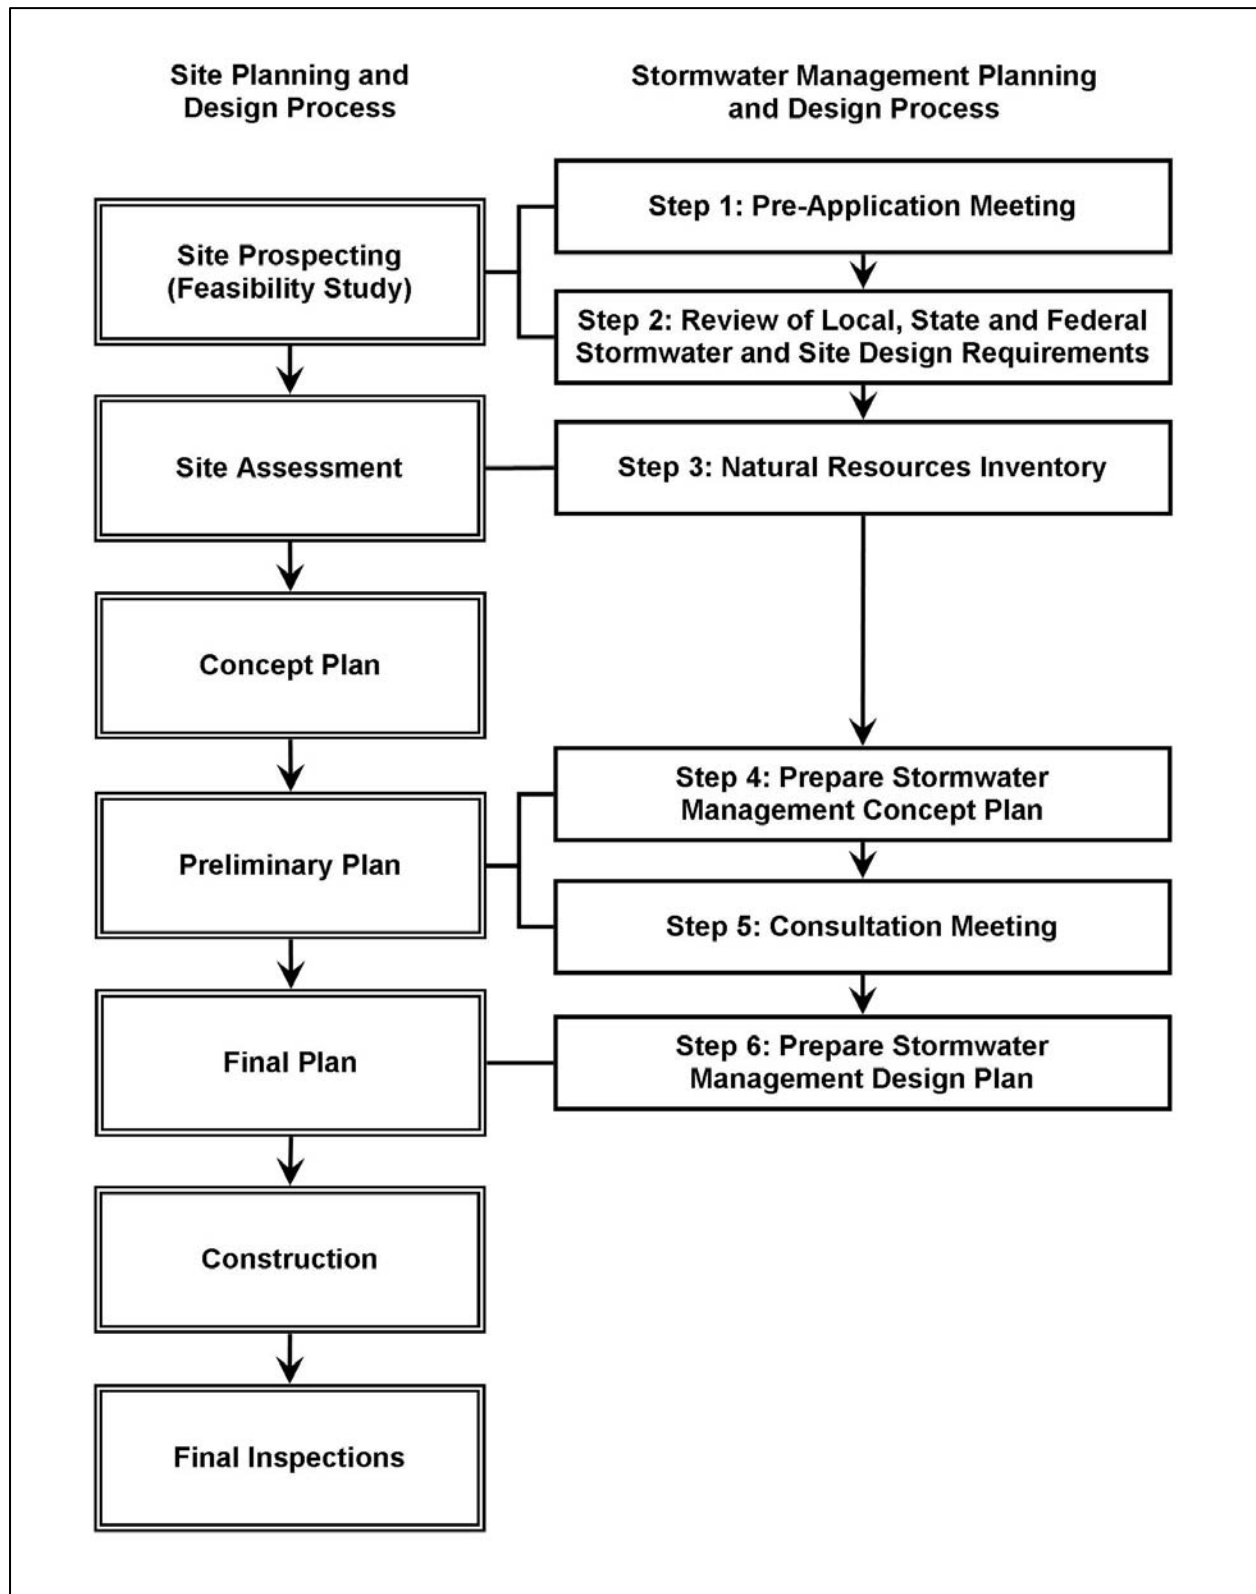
Site Planning and Design Process

Stormwater Management Planning and Design Process

Site Prospecting (Feasibility Study)

Step 1: Pre-Application Meeting

Step 2: Review of Local, State and Federal Stormwater and Site Design Requirements

Site Assessment

Step 3: Natural Resources Inventory

Concept Plan

Step 4: Prepare Stormwater Management Concept Plan

Preliminary Plan

Step 5: Consultation Meeting

Final Plan

Step 6: Prepare Stormwater Management Design Plan

Construction

Final Inspections